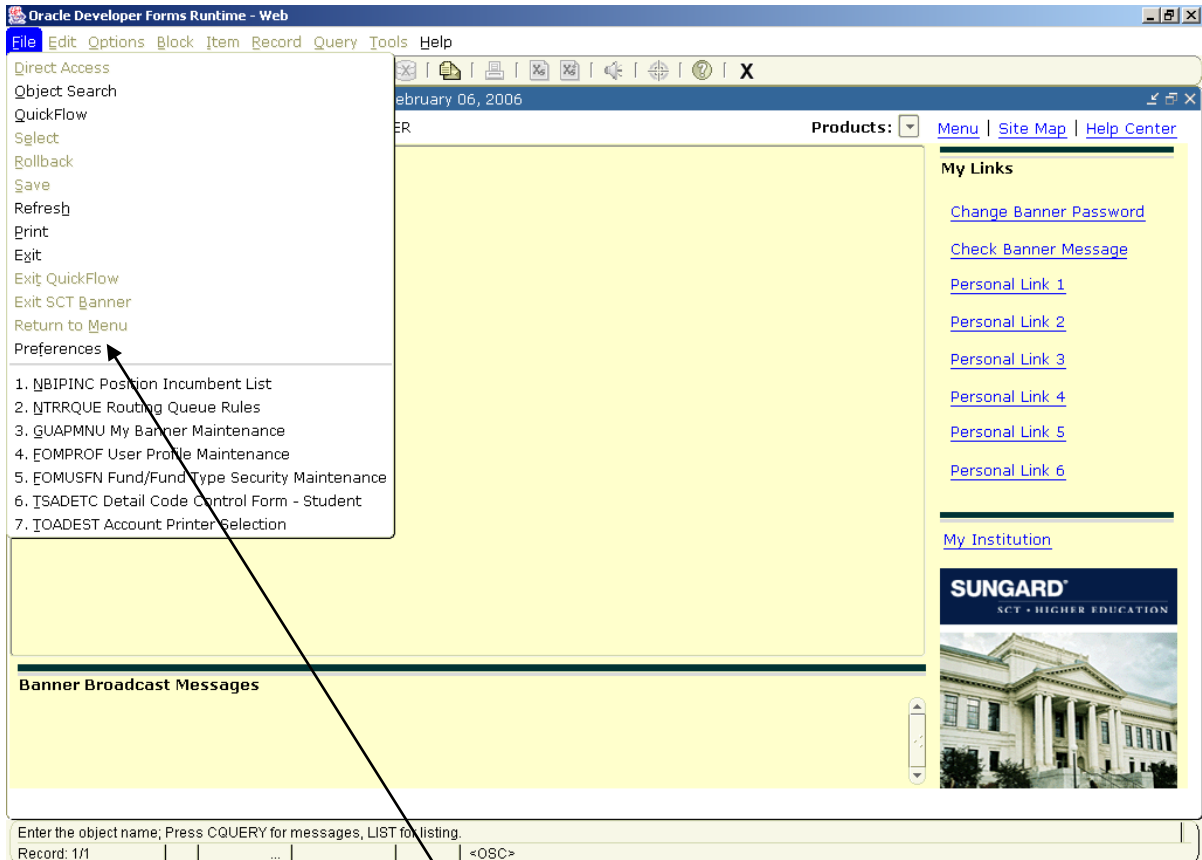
Oracle Developer Forms Runtime - Web

File Edit Options Block Item Record Query Tools Help

X

ebruary 06, 2006

ER

Products:

Menu | Site Map | Help Center

Direct Access
Object Search
QuickFlow
Select
Rollback
Save
Refresh
Print
Exit
Exit QuickFlow
Exit SCT Banner
Return to Menu
Preferences

1. NBIPINC Position Incumbent List
2. NTRRQUE Routing Queue Rules
3. GUAPMNU My Banner Maintenance
4. FOMPROF User Profile Maintenance
5. FOMUSFN Fund/Fund Type Security Maintenance
6. TSADETC Detail Code Control Form - Student
7. TOADEST Account Printer Selection

My Links

Change Banner Password

Check Banner Message

Personal Link 1

Personal Link 2

Personal Link 3

Personal Link 4

Personal Link 5

Personal Link 6

My Institution

SUNGARD
SCT • HIGHER EDUCATION

Banner Broadcast Messages

Enter the object name; Press CQUERY for messages, LIST for listing.

Record: 1/1 | ... | <OSC>